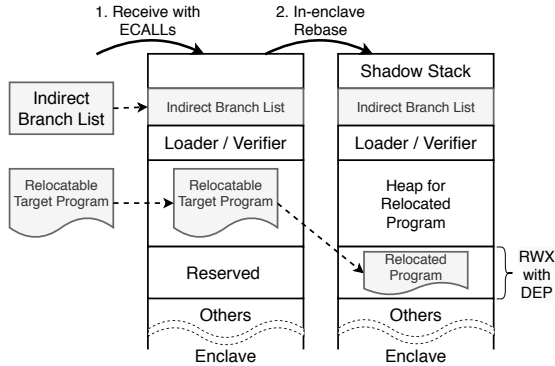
1. Receive with ECALLs

2. In-enclave Rebase

Indirect Branch List

Relocatable Target Program

Indirect Branch List

Loader / Verifier

Relocatable Target Program

Reserved

Others

Enclave

Shadow Stack

Indirect Branch List

Loader / Verifier

Heap for Relocated Program

Relocated Program

Others

Enclave

RWX with DEP